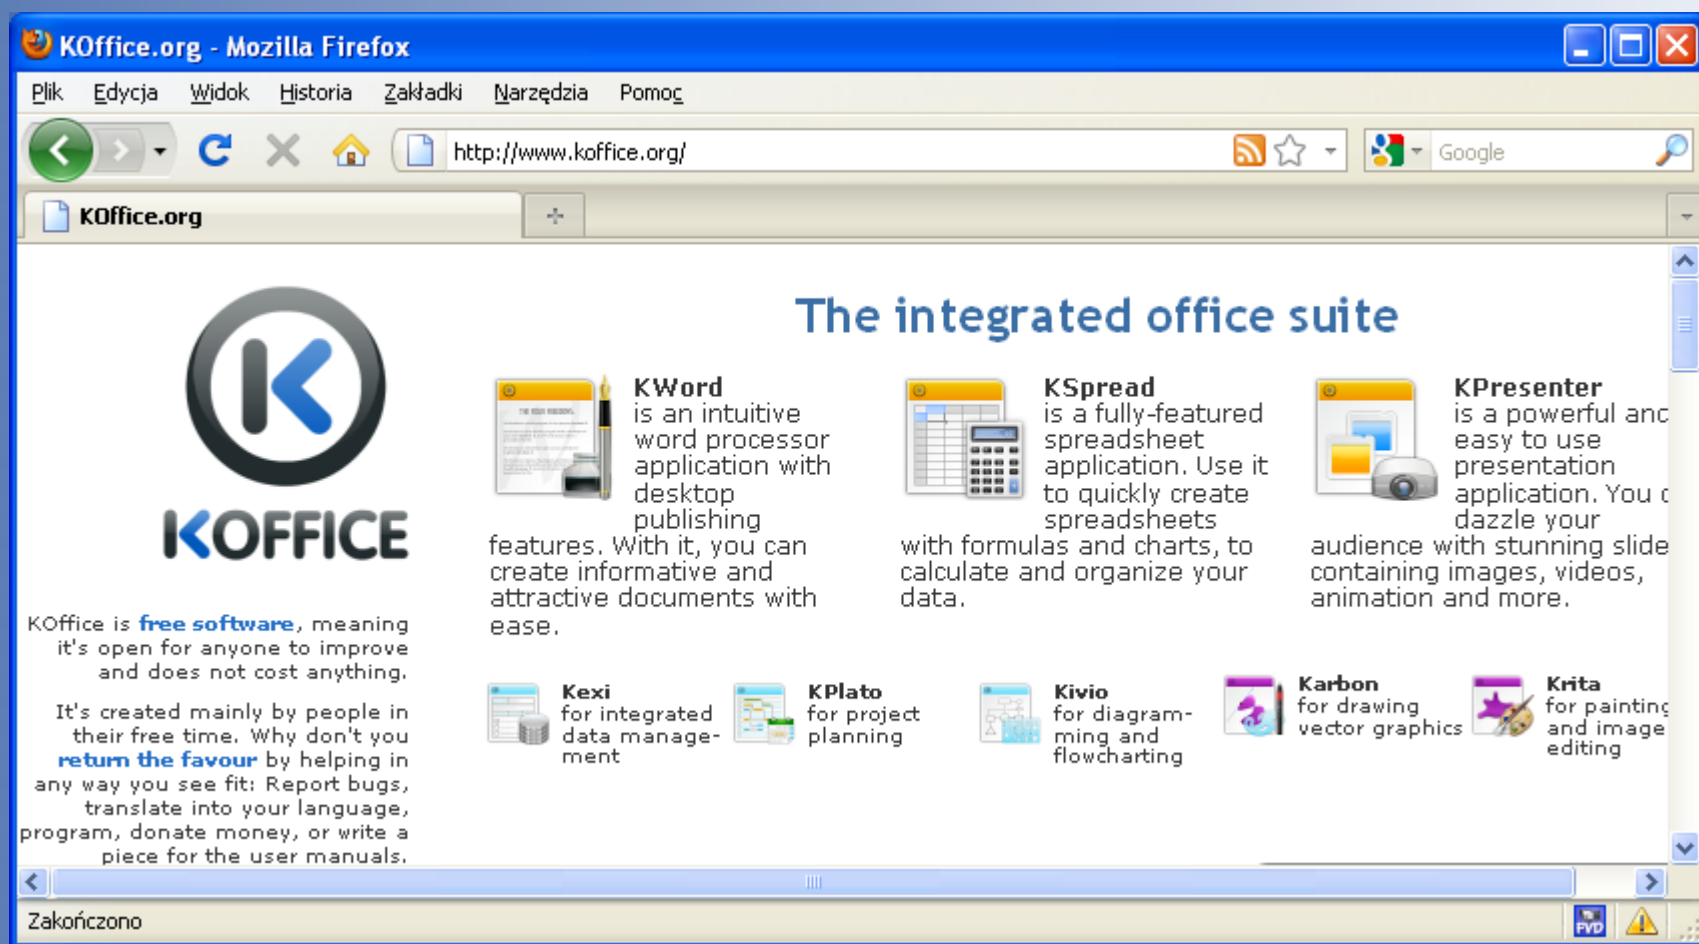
KOffice.org - Mozilla Firefox

Plik Edycja Widok Historia Zakładki Narzędzia Pomoc

http://www.koffice.org/

Google

KOffice.org

KOFFICE

KOffice is free software, meaning it's open for anyone to improve and does not cost anything.

It's created mainly by people in their free time. Why don't you return the favour by helping in any way you see fit: Report bugs, translate into your language, program, donate money, or write a piece for the user manuals.

The integrated office suite

KWord is an intuitive word processor application with desktop publishing features. With it, you can create informative and attractive documents with ease.

KSpread is a fully-featured spreadsheet application. Use it to quickly create spreadsheets with formulas and charts, to calculate and organize your data.

KPresenter is a powerful anc easy to use presentation application. You c dazzle your audience with stunning slide containing images, videos, animation and more.

Kexi for integrated data management

KPlato for project planning

Kivio for diagramming and flowcharting

Karbon for drawing vector graphics

Krita for painting and image editing

Zakończono